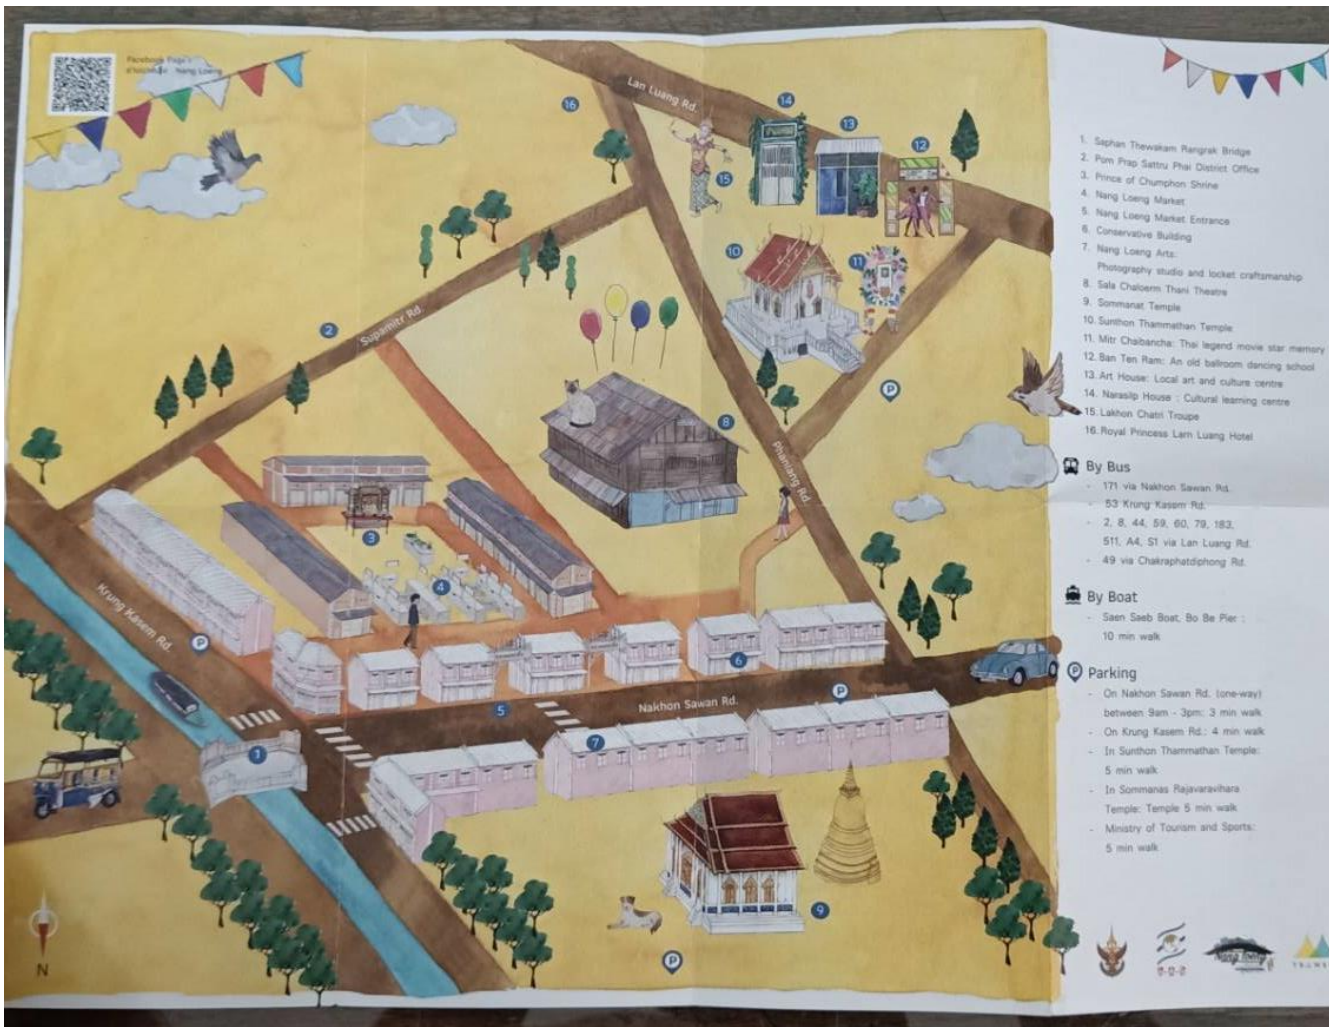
Facebook Page : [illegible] Nang Loeng

Lan Luang Rd.

Supamitr Rd.

Phitsanulok Rd.

Krung Kasem Rd.

Nakhon Sawan Rd.

16 14 13 12 15 10 11 2 8 3 4 6 5 7 1 9

P P P P

N

1. Saphan Thewakam Rangrak Bridge
2. Pom Prap Sattru Phai District Office
3. Prince of Chumphon Shrine
4. Nang Loeng Market
5. Nang Loeng Market Entrance
6. Conservative Building
7. Nang Loeng Arts: Photography studio and locket craftsmanship
8. Sala Chaloem Thani Theatre
9. Sommanat Temple
10. Sunthon Thammathan Temple
11. Mitr Chaibancha: Thai legend movie star memory
12. Ban Ten Ram: An old ballroom dancing school
13. Art House: Local art and culture centre
14. Narasilp House : Cultural learning centre
15. Lakhon Chatri Troupe
16. Royal Princess Larn Luang Hotel

By Bus
- 171 via Nakhon Sawan Rd.
- 53 Krung Kasem Rd.
- 2, 8, 44, 59, 60, 79, 183, 511, A4, S1 via Lan Luang Rd.
- 49 via Chakraphatdiphong Rd.

By Boat
- Saen Saeb Boat, Bo Be Pier : 10 min walk

Parking
- On Nakhon Sawan Rd. (one-way) between 9am - 3pm: 3 min walk
- On Krung Kasem Rd.: 4 min walk
- In Sunthon Thammathan Temple: 5 min walk
- In Sommanas Rajavaravihara Temple: Temple 5 min walk
- Ministry of Tourism and Sports: 5 min walk

TRUMS